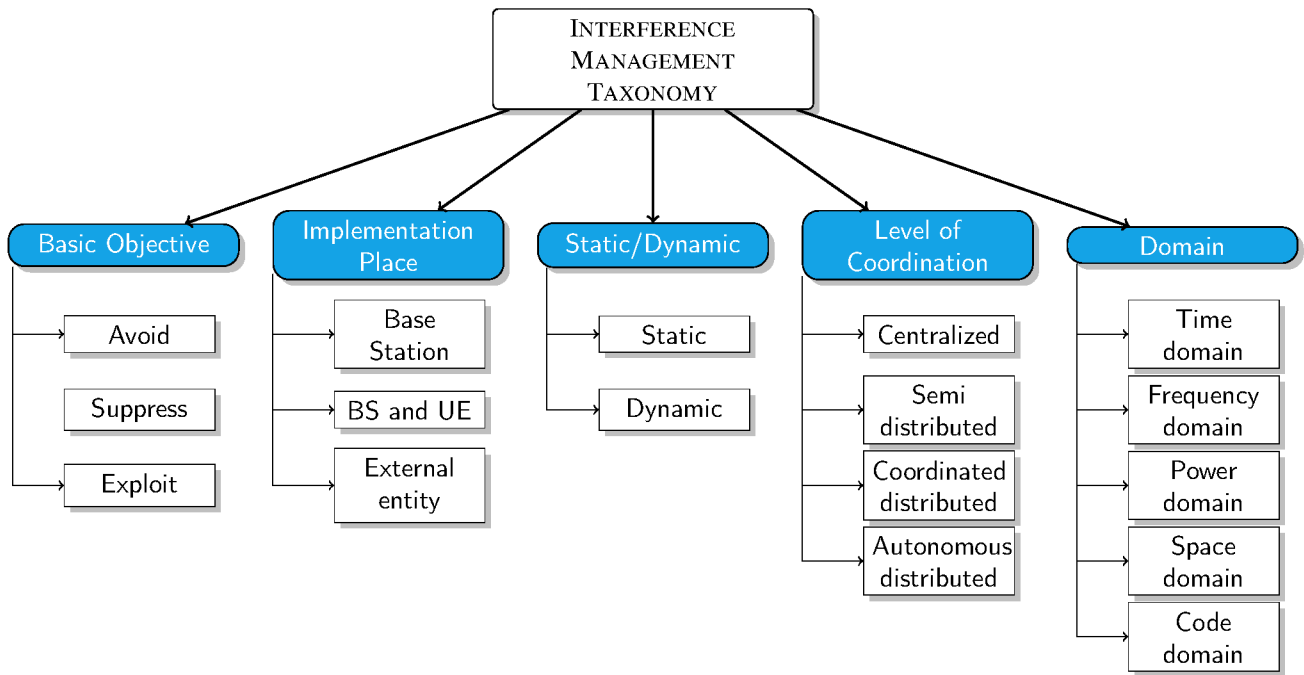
Interference Management Taxonomy

Basic Objective
Avoid
Suppress
Exploit

Implementation Place
Base Station
BS and UE
External entity

Static/Dynamic
Static
Dynamic

Level of Coordination
Centralized
Semi distributed
Coordinated distributed
Autonomous distributed

Domain
Time domain
Frequency domain
Power domain
Space domain
Code domain